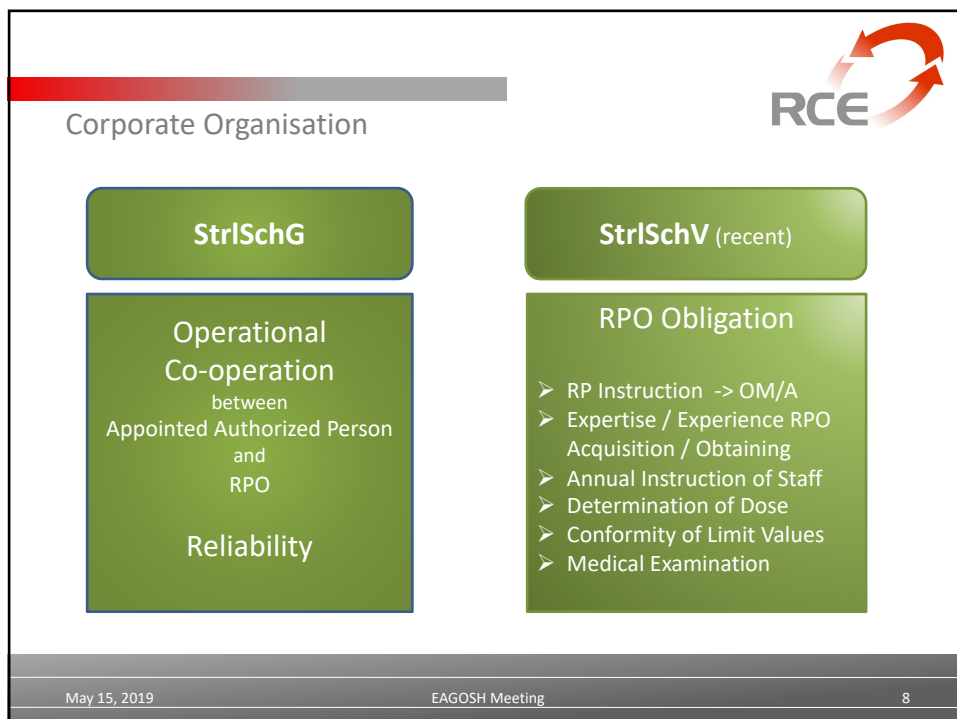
Corporate Organisation

RCE

StrlSchG

Operational Co-operation
between
Appointed Authorized Person
and
RPO

Reliability

StrlSchV (recent)

RPO Obligation

- RP Instruction -> OM/A
- Expertise / Experience RPO Acquisition / Obtaining
- Annual Instruction of Staff
- Determination of Dose
- Conformity of Limit Values
- Medical Examination

May 15, 2019 EAGOSH Meeting 8